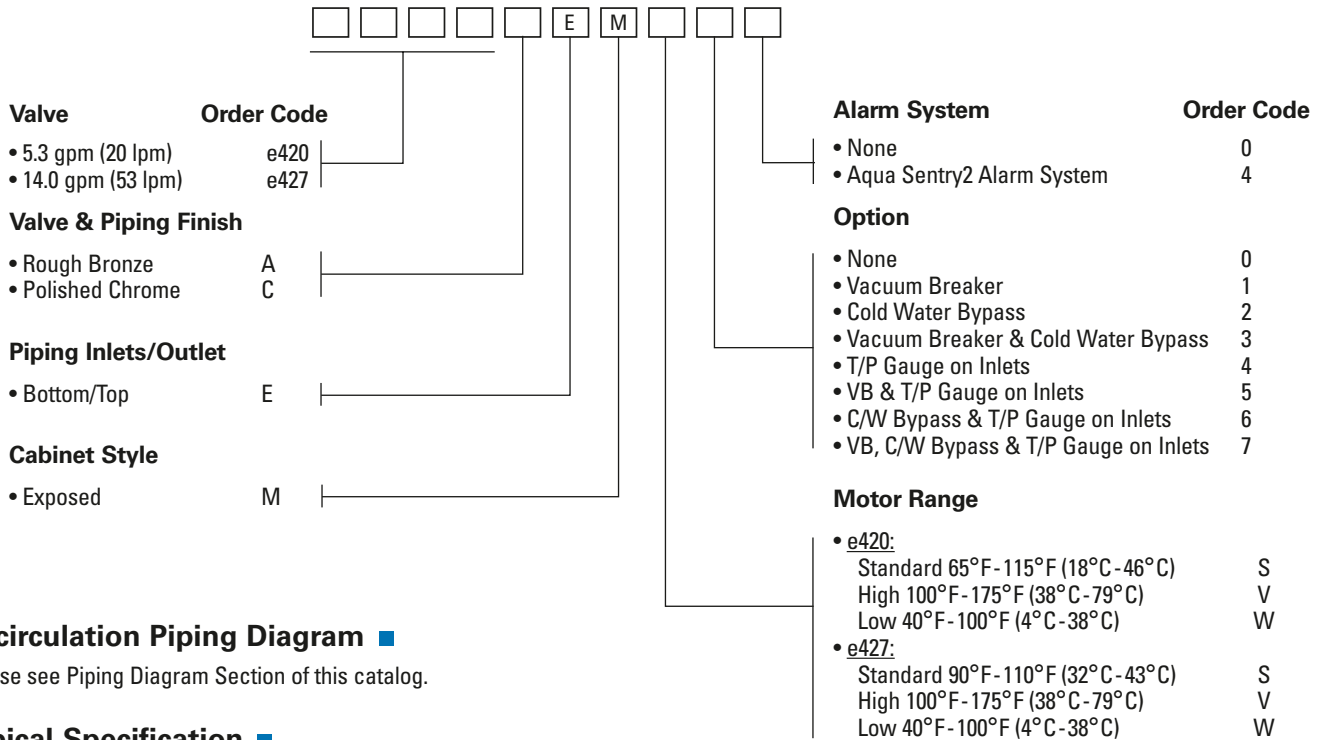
E M

**Valve** **Order Code**
• 5.3 gpm (20 lpm) e420
• 14.0 gpm (53 lpm) e427

**Valve & Piping Finish**
• Rough Bronze A
• Polished Chrome C

**Piping Inlets/Outlet**
• Bottom/Top E

**Cabinet Style**
• Exposed M

**Alarm System** **Order Code**
• None 0
• Aqua Sentry2 Alarm System 4

**Option**
• None 0
• Vacuum Breaker 1
• Cold Water Bypass 2
• Vacuum Breaker & Cold Water Bypass 3
• T/P Gauge on Inlets 4
• VB & T/P Gauge on Inlets 5
• C/W Bypass & T/P Gauge on Inlets 6
• VB, C/W Bypass & T/P Gauge on Inlets 7

**Motor Range**
• e420:
Standard 65°F-115°F (18°C-46°C) S
High 100°F-175°F (38°C-79°C) V
Low 40°F-100°F (4°C-38°C) W
• e427:
Standard 90°F-110°F (32°C-43°C) S
High 100°F-175°F (38°C-79°C) V
Low 40°F-100°F (4°C-38°C) W

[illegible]circulation Piping Diagram

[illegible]se see Piping Diagram Section of this catalog.

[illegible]ical Specification